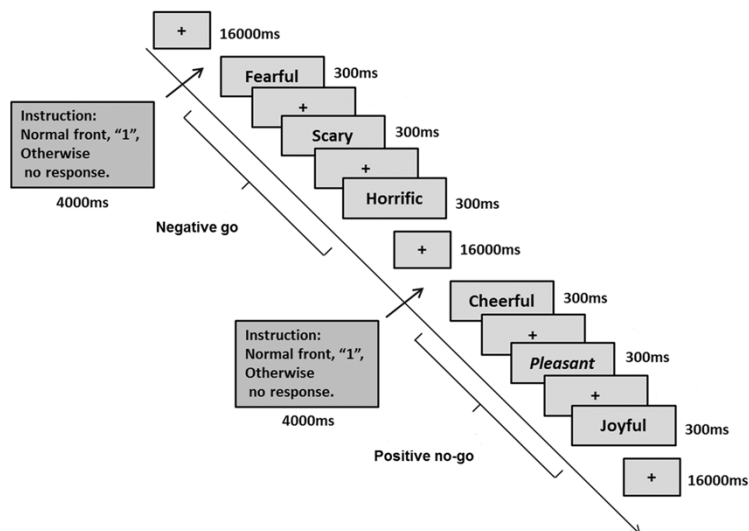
+ 16000ms

Instruction:
Normal front, "1",
Otherwise
no response.

4000ms

Fearful 300ms

+

Scary 300ms

+

Horrific 300ms

Negative go

+ 16000ms

Instruction:
Normal front, "1",
Otherwise
no response.

4000ms

Cheerful 300ms

+

*Pleasant* 300ms

+

Joyful 300ms

Positive no-go

+ 16000ms